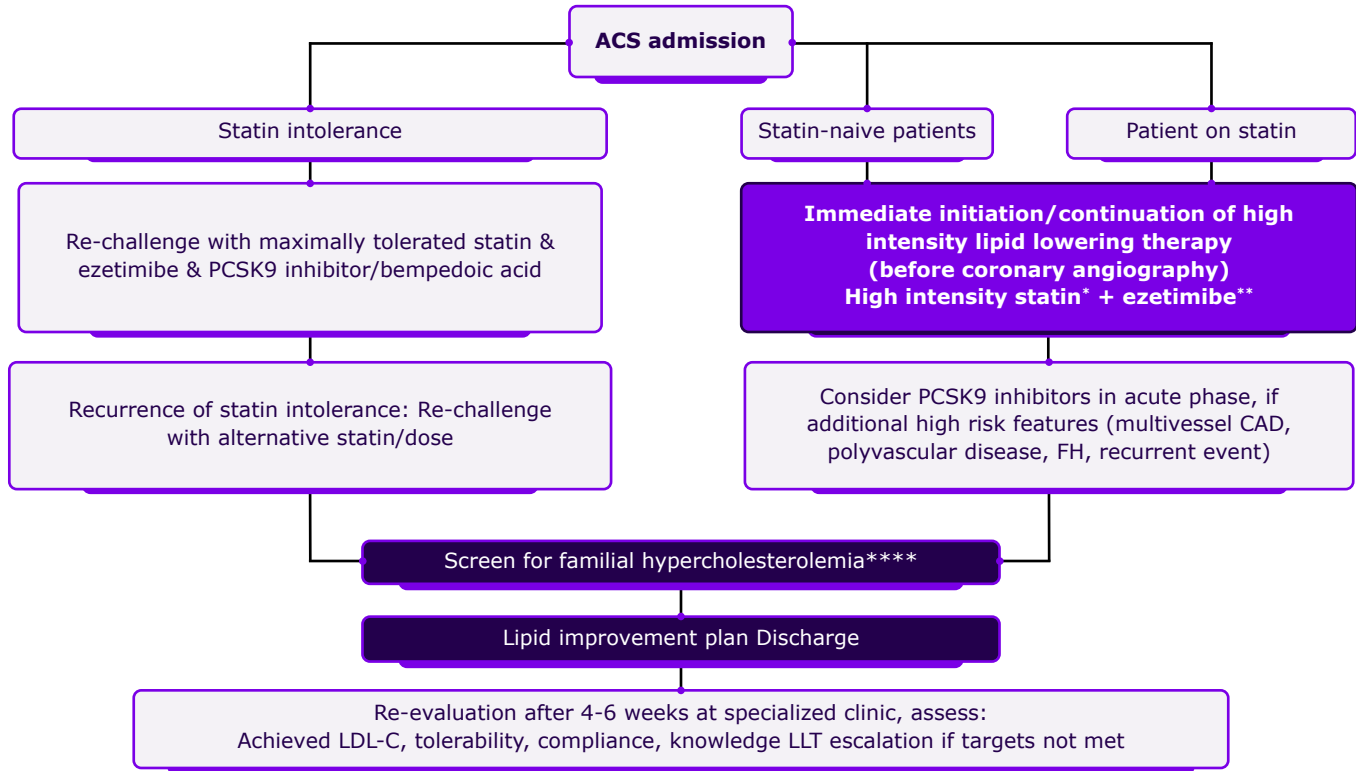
ACS admission

Statin intolerance

Statin-naive patients

Patient on statin

Re-challenge with maximally tolerated statin & ezetimibe & PCSK9 inhibitor/bempedoic acid

Immediate initiation/continuation of high intensity lipid lowering therapy (before coronary angiography) High intensity statin* + ezetimibe**

Recurrence of statin intolerance: Re-challenge with alternative statin/dose

Consider PCSK9 inhibitors in acute phase, if additional high risk features (multivessel CAD, polyvascular disease, FH, recurrent event)

Screen for familial hypercholesterolemia****

Lipid improvement plan Discharge

Re-evaluation after 4-6 weeks at specialized clinic, assess: Achieved LDL-C, tolerability, compliance, knowledge LLT escalation if targets not met